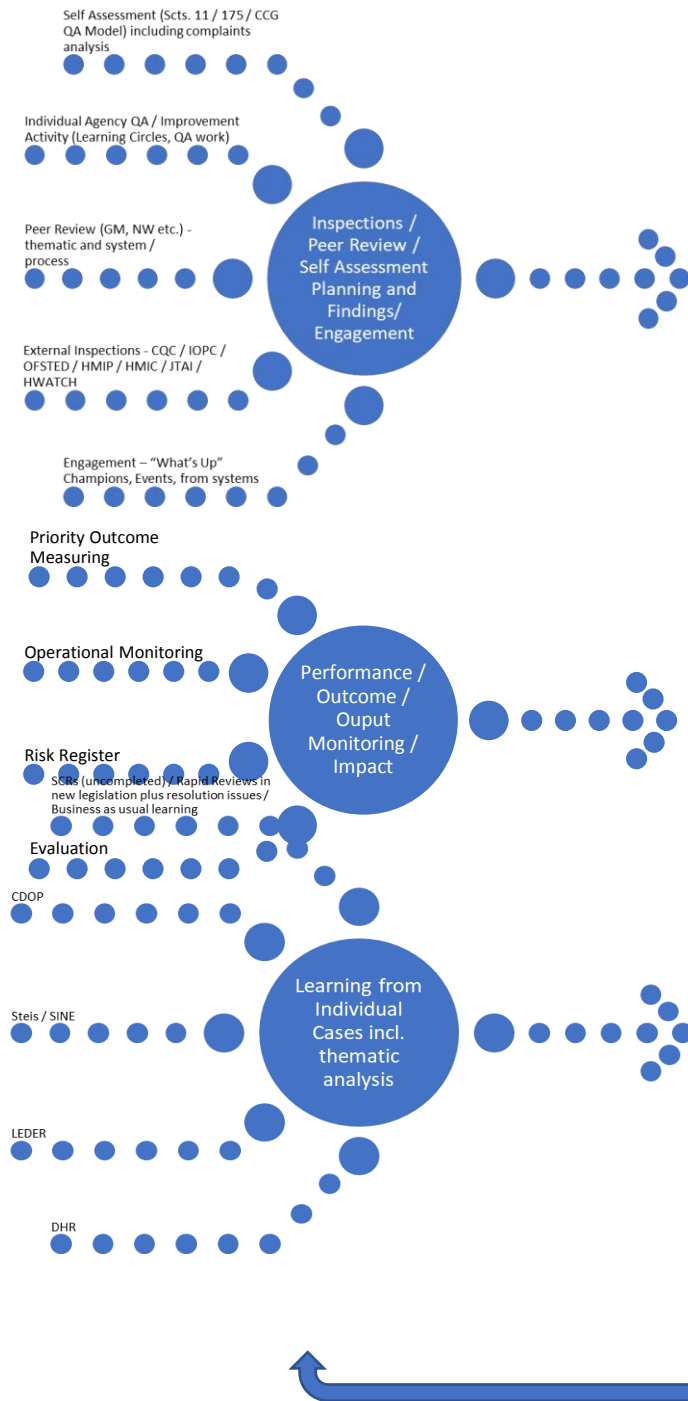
Self Assessment (Scts. 11 / 175 / CCG QA Model) including complaints analysis

Individual Agency QA / Improvement Activity (Learning Circles, QA work)

Peer Review (GM, NW etc.) - thematic and system / process

Inspections / Peer Review / Self Assessment Planning and Findings/ Engagement

External Inspections - CQC / IOPC / OFSTED / HMIP / HMIC / JTAI / HWATCH

Engagement – "What's Up" Champions, Events, from systems

Priority Outcome Measuring

Operational Monitoring

Performance / Outcome / Ouput Monitoring / Impact

Risk Register

SCRs (uncompleted) / Rapid Reviews in new legislation plus resolution issues / Business as usual learning

Evaluation

CDOP

Learning from Individual Cases incl. thematic analysis

Steis / SINE

LEDER

DHR